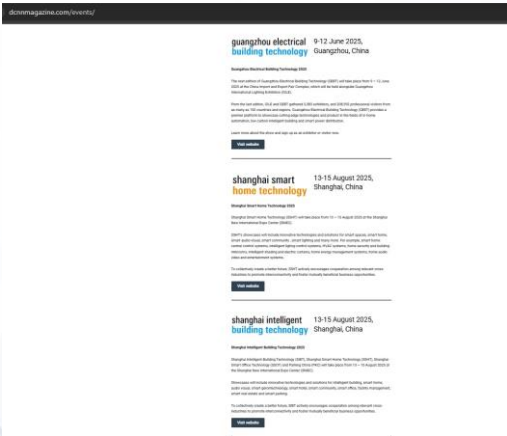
dcnnmagazine.com/events/

guangzhou electrical building technology 9-12 June 2025, Guangzhou, China

Guangzhou Electrical Building Technology 2025

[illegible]

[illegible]

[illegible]

Visit website

shanghai smart home technology 13-15 August 2025, Shanghai, China

Shanghai Smart Home Technology 2025

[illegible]

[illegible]

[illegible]

Visit website

shanghai intelligent building technology 13-15 August 2025, Shanghai, China

Shanghai Intelligent Building Technology 2025

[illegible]

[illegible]

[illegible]

Visit website